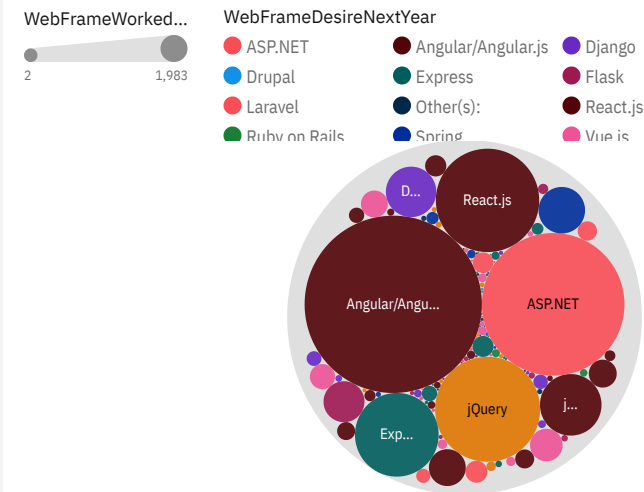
WebFrameWorked...

2

1,983

WebFrameDesireNextYear

ASP.NET

Angular/Angular.js

Django

Drupal

Express

Flask

Laravel

Other(s):

React.js

Ruby on Rails

Spring

Vue.js

D...

React.js

Angular/Angu...

ASP.NET

jQuery

j...

Exp...